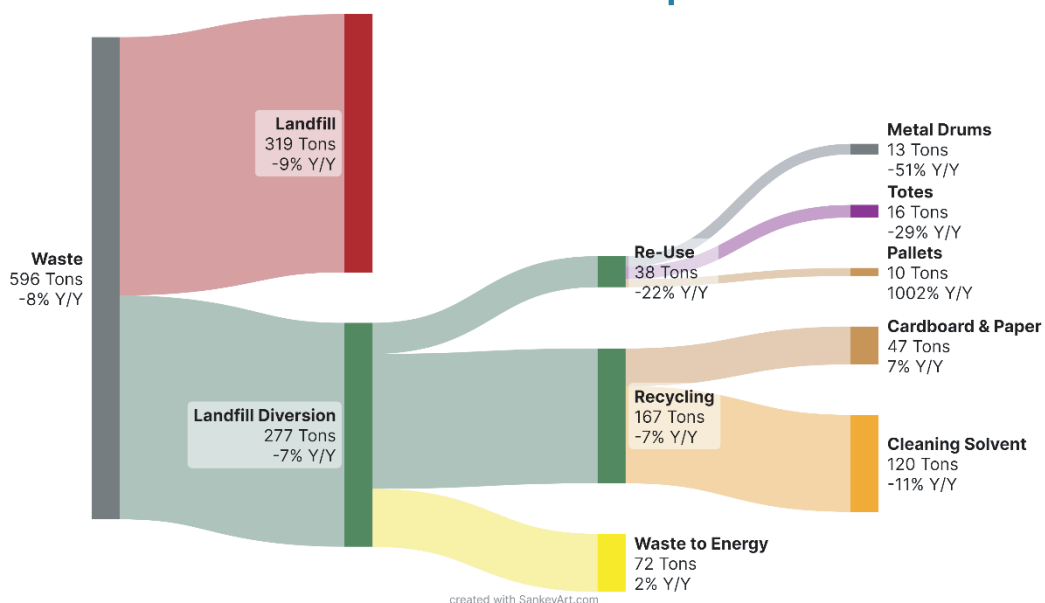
Waste
596 Tons
-8% Y/Y

Landfill
319 Tons
-9% Y/Y

Landfill Diversion
277 Tons
-7% Y/Y

Re-Use
38 Tons
-22% Y/Y

Recycling
167 Tons
-7% Y/Y

Waste to Energy
72 Tons
2% Y/Y

Metal Drums
13 Tons
-51% Y/Y

Totes
16 Tons
-29% Y/Y

Pallets
10 Tons
1002% Y/Y

Cardboard & Paper
47 Tons
7% Y/Y

Cleaning Solvent
120 Tons
-11% Y/Y

created with SankeyArt.com